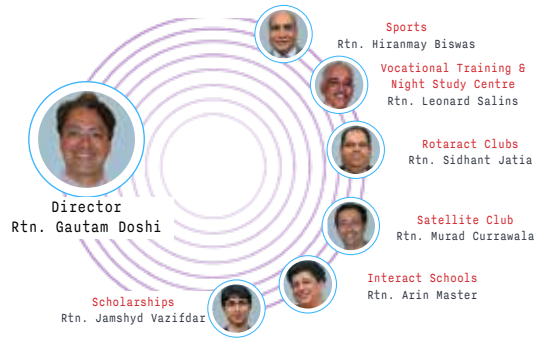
Director
Rtn. Gautam Doshi

Sports
Rtn. Hiranmay Biswas

Vocational Training & Night Study Centre
Rtn. Leonard Salins

Rotaract Clubs
Rtn. Sidhant Jatia

Satellite Club
Rtn. Murad Currawala

Interact Schools
Rtn. Arin Master

Scholarships
Rtn. Jamshyd Vazifdar